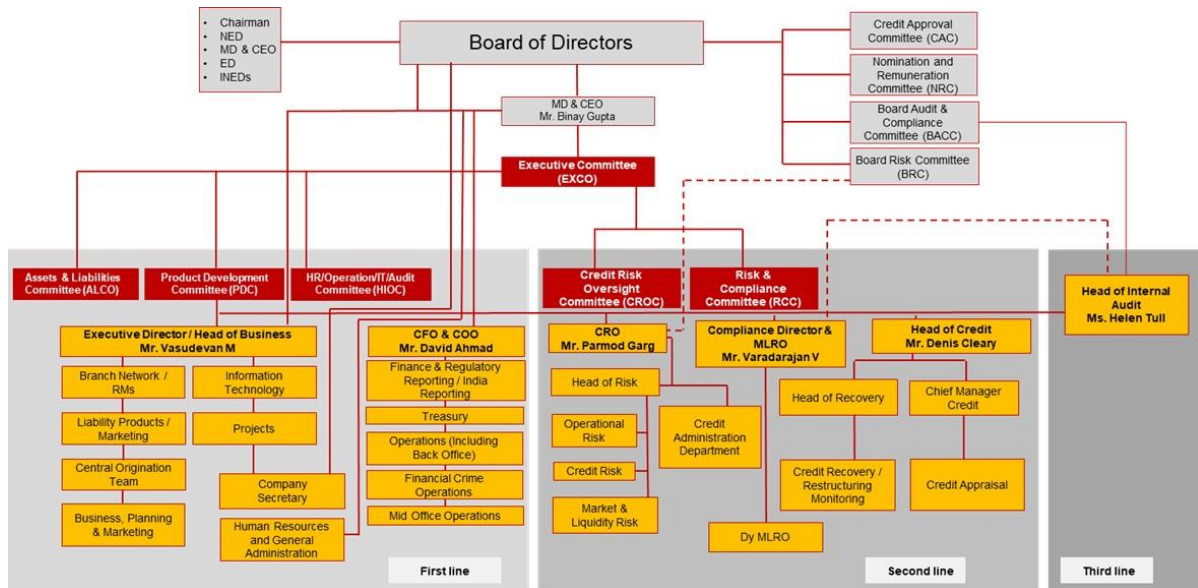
- Chairman
- NED
- MD & CEO
- ED
- INEDs

Board of Directors

Credit Approval Committee (CAC)

Nomination and Remuneration Committee (NRC)

Board Audit & Compliance Committee (BACC)

Board Risk Committee (BRC)

MD & CEO
Mr. Binay Gupta

Executive Committee (EXCO)

Assets & Liabilities Committee (ALCO)

Product Development Committee (PDC)

HR/Operation/IT/Audit Committee (HIOC)

Credit Risk Oversight Committee (CROC)

Risk & Compliance Committee (RCC)

Head of Internal Audit
Ms. Helen Tull

Executive Director / Head of Business
Mr. Vasudevan M

Branch Network / RMs

Information Technology

Liability Products / Marketing

Projects

Central Origination Team

Company Secretary

Business, Planning & Marketing

Human Resources and General Administration

CFO & COO
Mr. David Ahmad

Finance & Regulatory Reporting / India Reporting

Treasury

Operations (Including Back Office)

Financial Crime Operations

Mid Office Operations

CRO
Mr. Parmod Garg

Head of Risk

Operational Risk

Credit Risk

Market & Liquidity Risk

Credit Administration Department

Compliance Director & MLRO
Mr. Varadarajan V

Dy MLRO

Head of Credit
Mr. Denis Cleary

Head of Recovery

Chief Manager Credit

Credit Recovery / Restructuring Monitoring

Credit Appraisal

First line

Second line

Third line